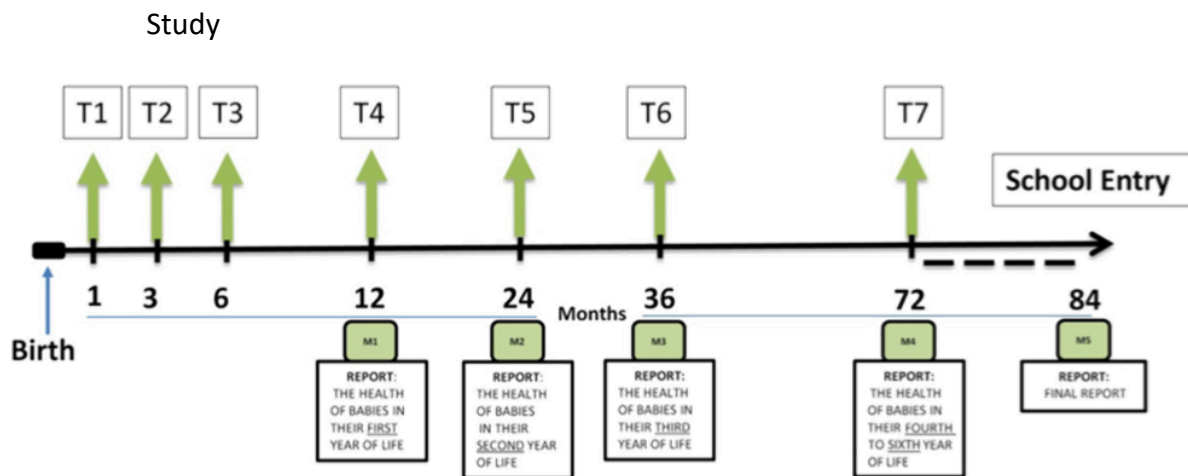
Study

T1 T2 T3 T4 T5 T6 T7

School Entry

Birth

1 3 6 12 24 Months 36 72 84

M1
REPORT: THE HEALTH OF BABIES IN THEIR FIRST YEAR OF LIFE

M2
REPORT: THE HEALTH OF BABIES IN THEIR SECOND YEAR OF LIFE

M3
REPORT: THE HEALTH OF BABIES IN THEIR THIRD YEAR OF LIFE

M4
REPORT: THE HEALTH OF BABIES IN THEIR FOURTH TO SIXTH YEAR OF LIFE

M5
REPORT: FINAL REPORT